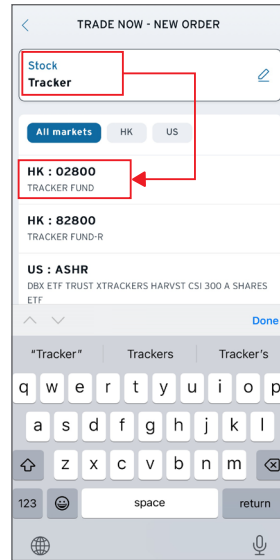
TRADE NOW - NEW ORDER

Stock
Tracker

All markets
HK
US

HK : 02800
TRACKER FUND

HK : 82800
TRACKER FUND-R

US : ASHR
DBX ETF TRUST XTRACKERS HARVST CSI 300 A SHARES ETF

Done

"Tracker"
Trackers
Tracker's

q w e r t y u i o p
a s d f g h j k l
z x c v b n m
123
space
return